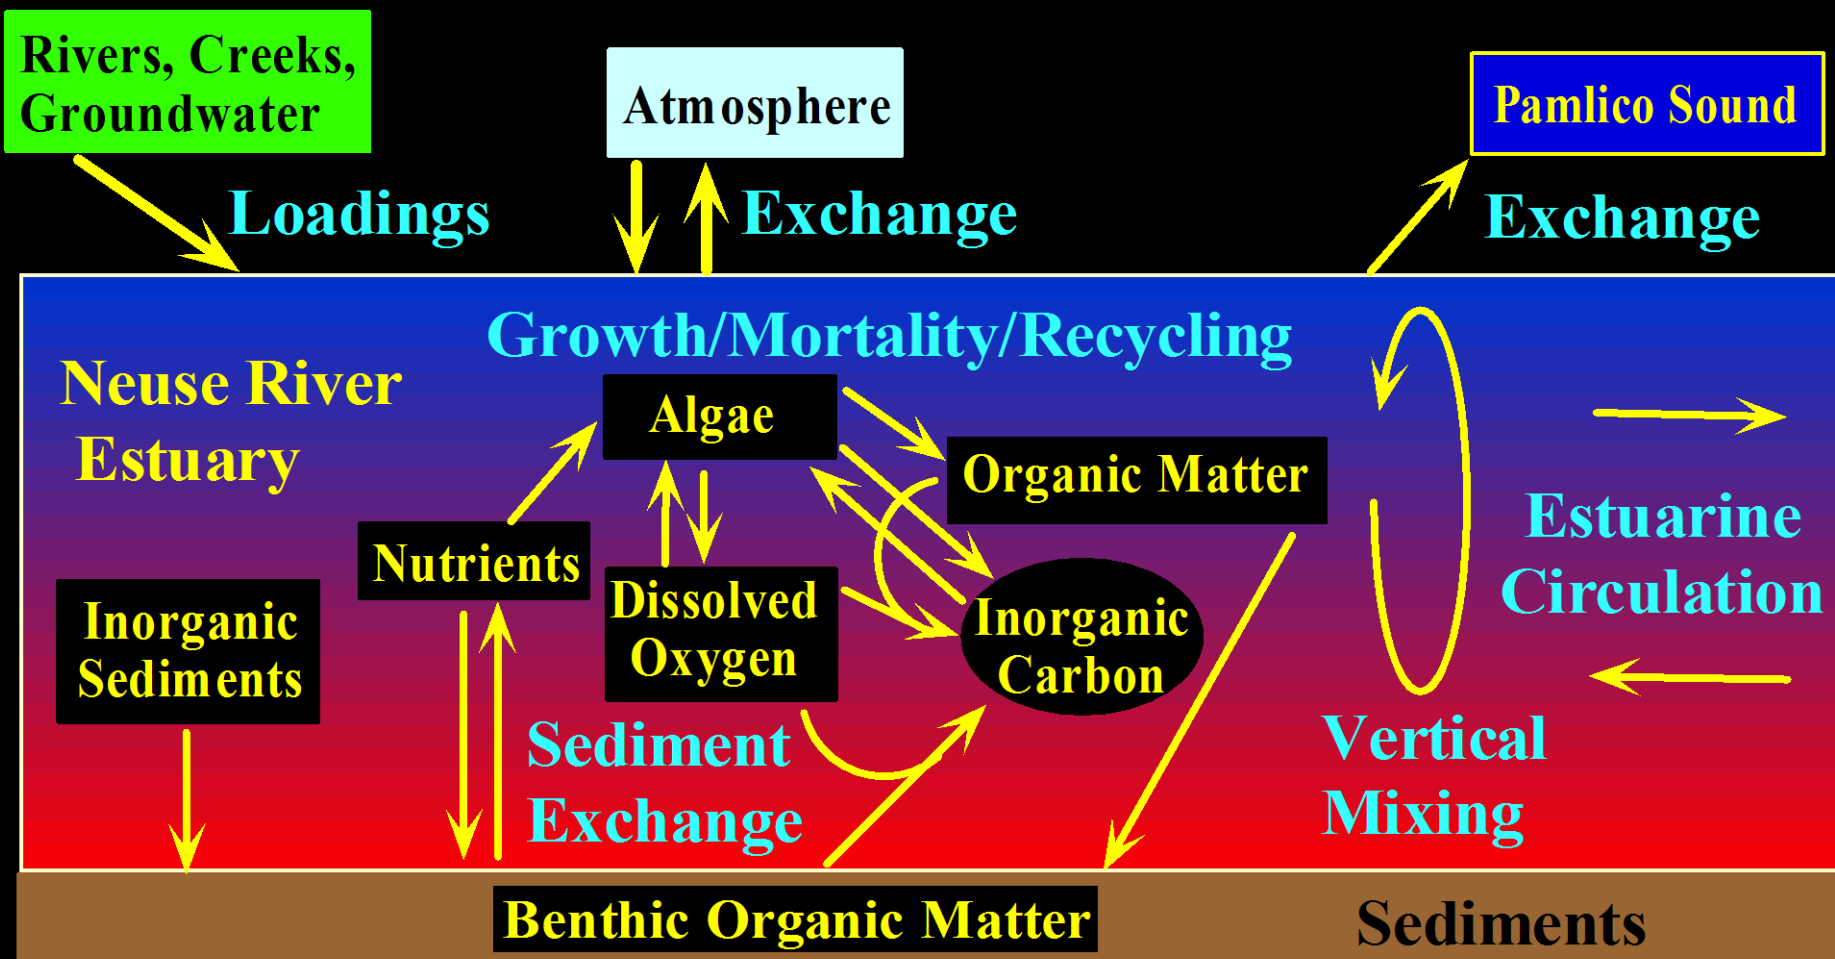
Rivers, Creeks, Groundwater

Atmosphere

Pamlico Sound

Loadings

Exchange

Exchange

Growth/Mortality/Recycling

Neuse River Estuary

Algae

Organic Matter

Nutrients

Dissolved Oxygen

Inorganic Carbon

Inorganic Sediments

Estuarine Circulation

Sediment Exchange

Vertical Mixing

Benthic Organic Matter

Sediments